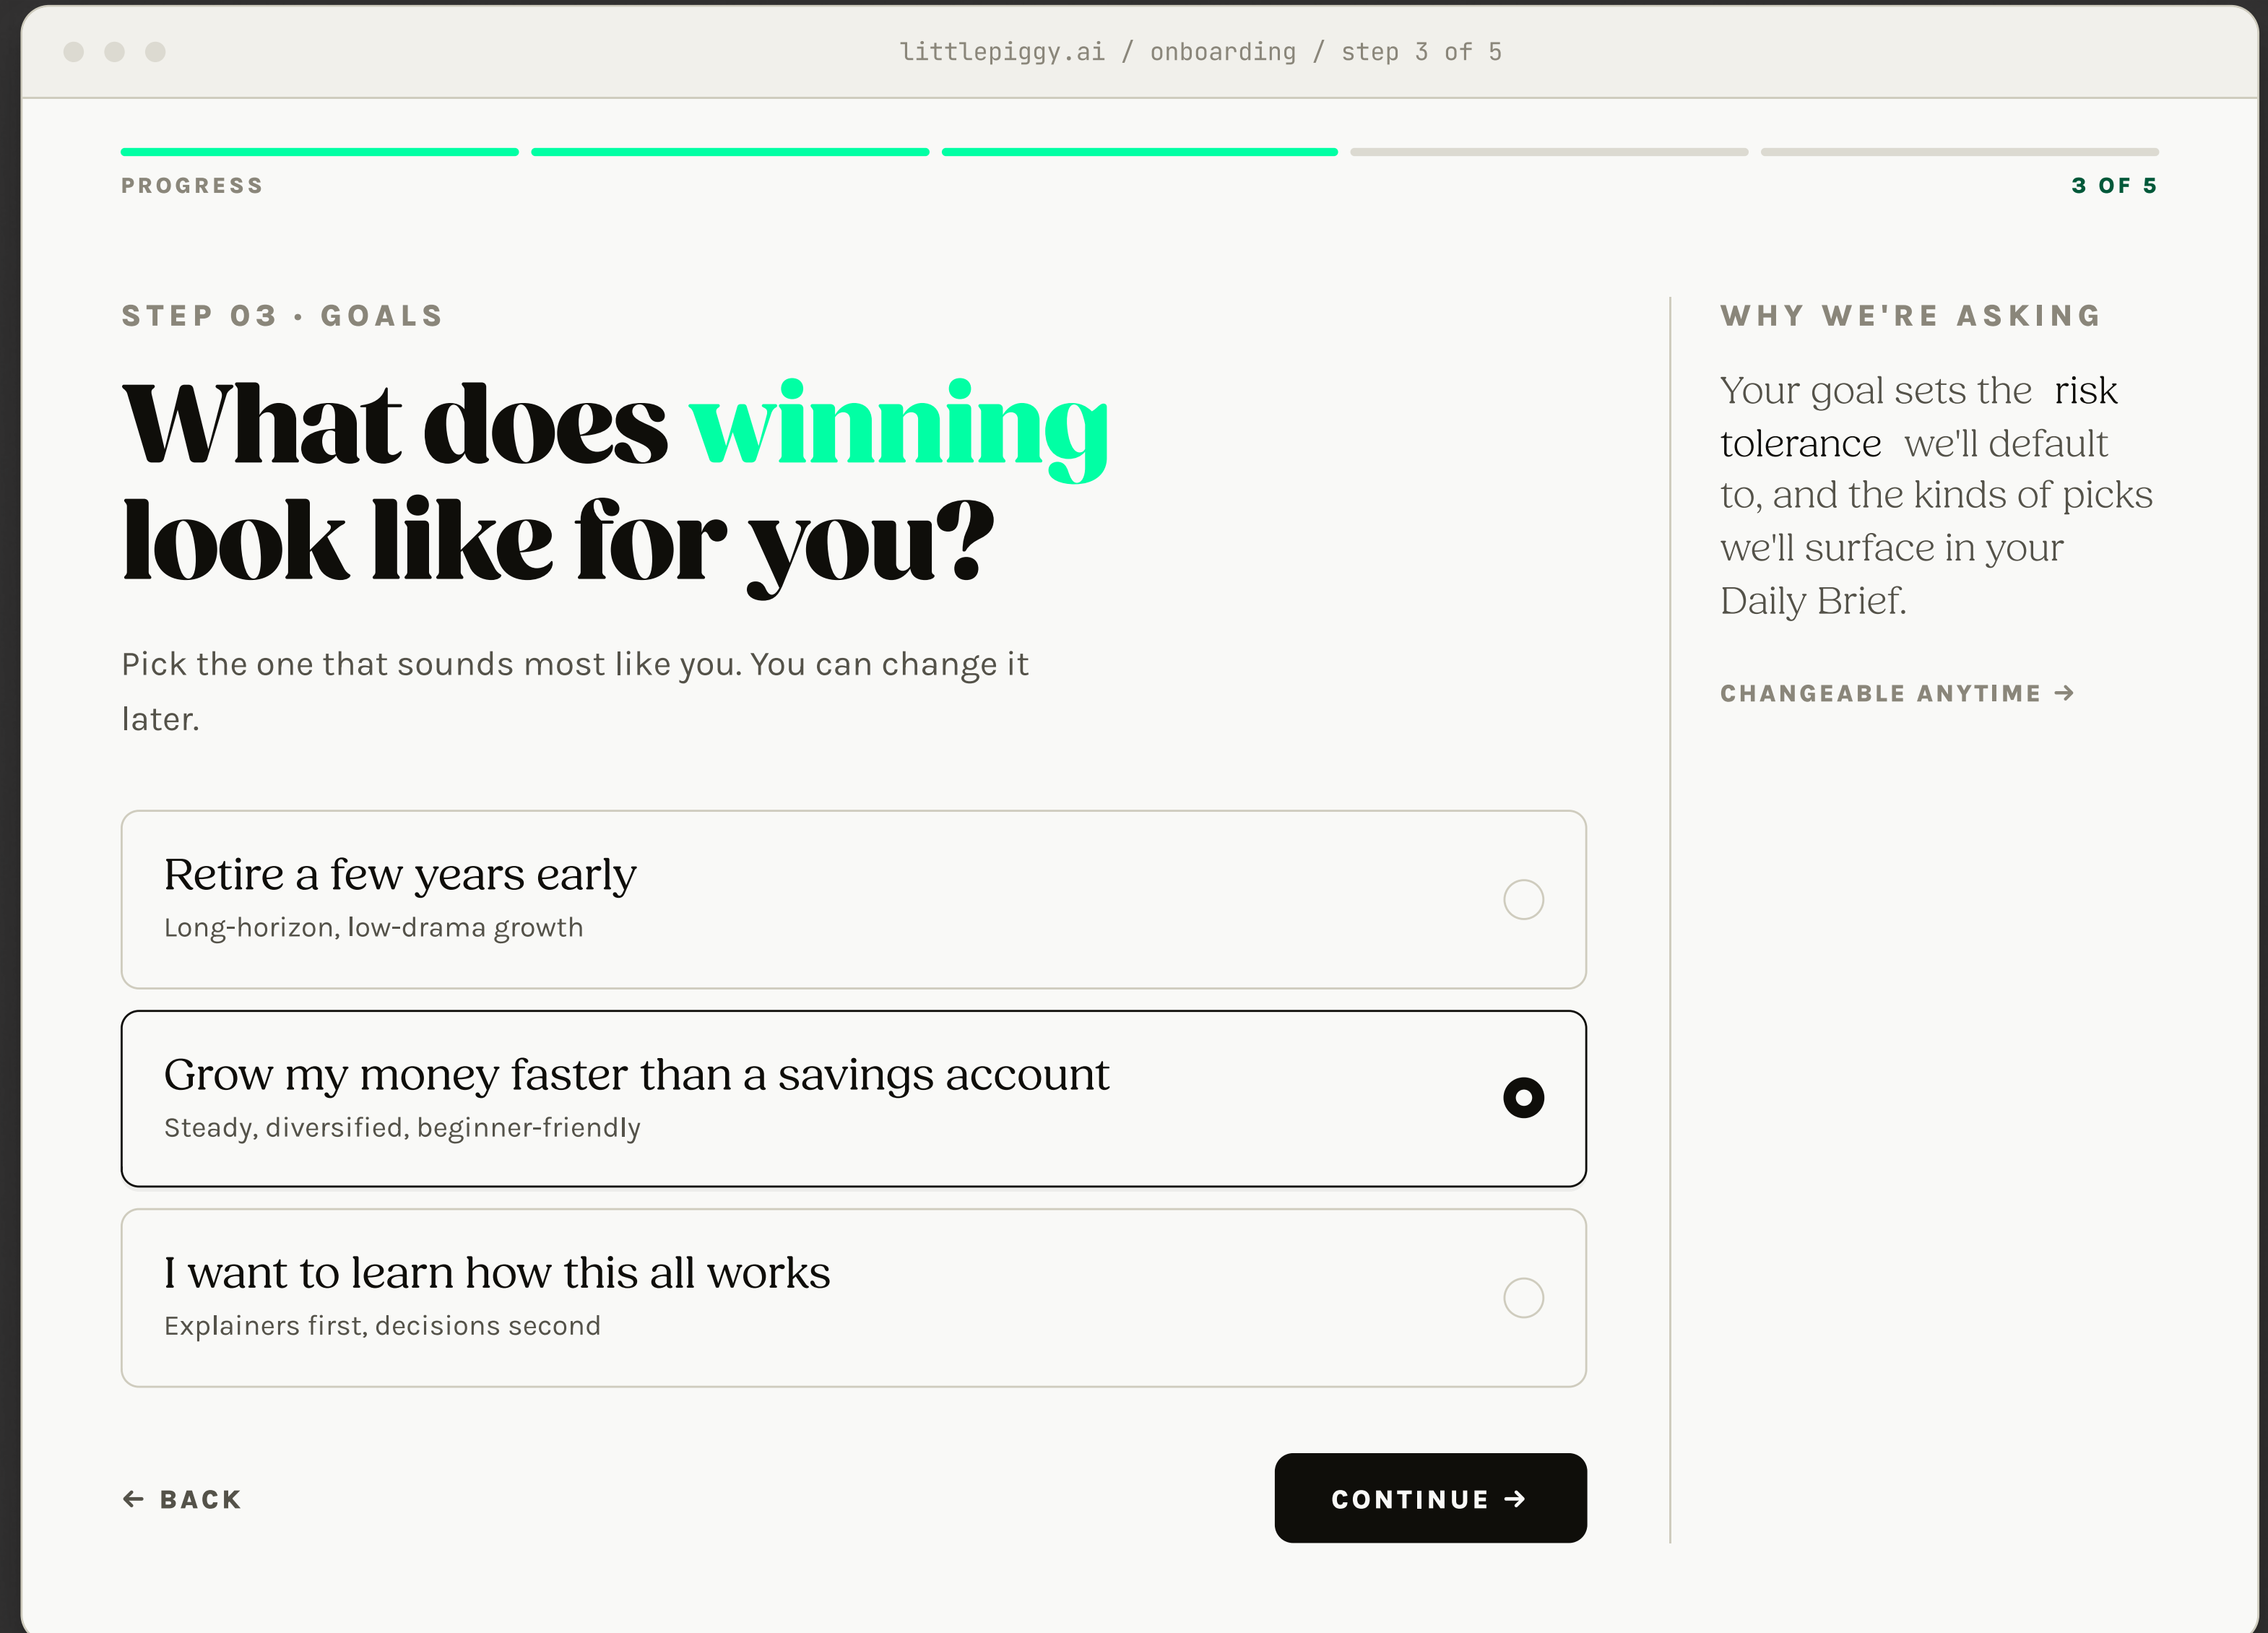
littlepiggy.ai / onboarding / step 3 of 5

PROGRESS

3 OF 5

STEP 03 · GOALS

What does winning look like for you?

Pick the one that sounds most like you. You can change it later.

Retire a few years early
Long-horizon, low-drama growth

Grow my money faster than a savings account
Steady, diversified, beginner-friendly

I want to learn how this all works
Explainers first, decisions second

← BACK

CONTINUE →

WHY WE'RE ASKING

Your goal sets the risk tolerance we'll default to, and the kinds of picks we'll surface in your Daily Brief.

CHANGEABLE ANYTIME →